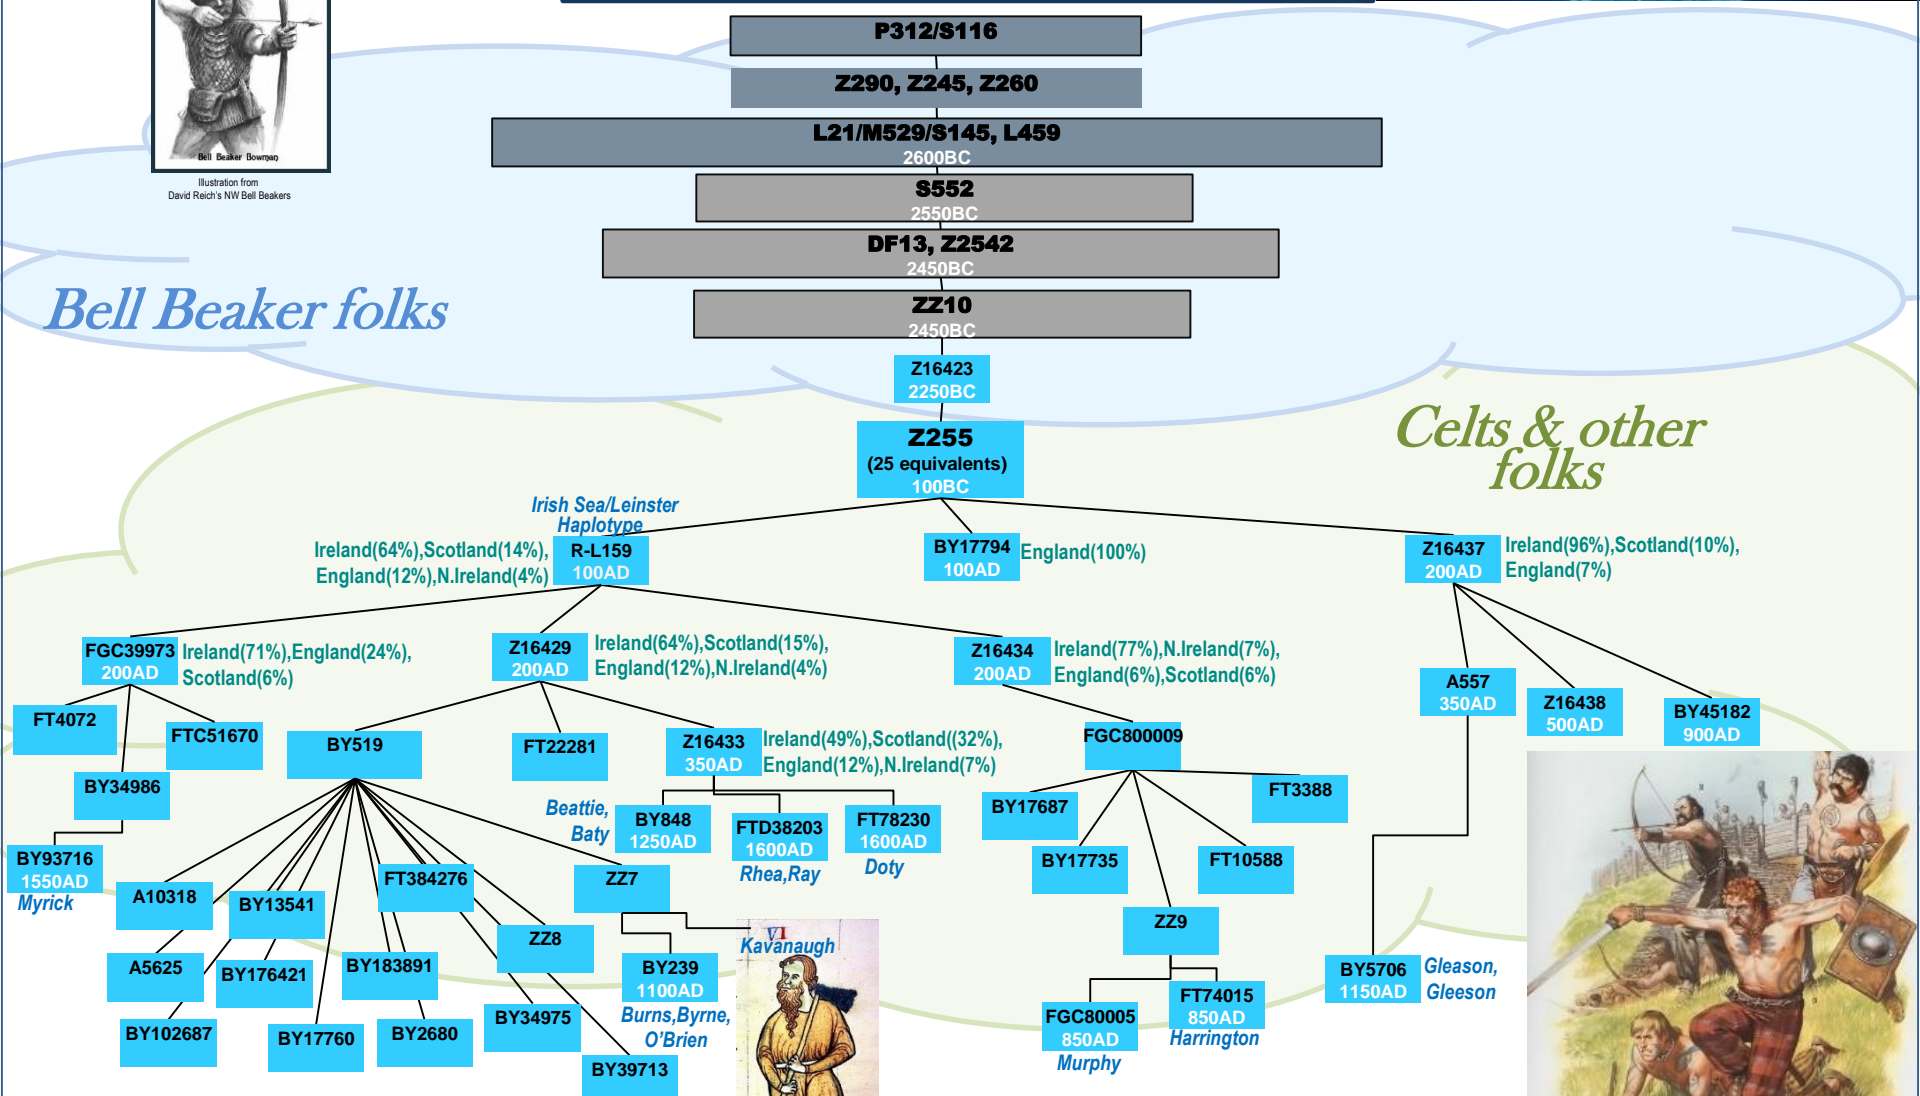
Bell Beaker Bowman

Illustration from David Reich's NW Bell Beakers

Bell Beaker folks

P312/S116

Z290, Z245, Z260

L21/M529/S145, L459
2600BC

S552
2550BC

DF13, Z2542
2450BC

ZZ10
2450BC

Z16423
2250BC

Z255
(25 equivalents)
100BC

Celts & other folks

Irish Sea/Leinster Haplotype

Ireland(64%),Scotland(14%), England(12%),N.Ireland(4%)

R-L159
100AD

BY17794
100AD
England(100%)

Z16437
200AD
Ireland(96%),Scotland(10%), England(7%)

FGC39973
200AD
Ireland(71%),England(24%), Scotland(6%)

Z16429
200AD
Ireland(64%),Scotland(15%), England(12%),N.Ireland(4%)

Z16434
200AD
Ireland(77%),N.Ireland(7%), England(6%),Scotland(6%)

A557
350AD

Z16438
500AD

BY45182
900AD

FT4072

FTC51670

BY519

FT22281

Z16433
350AD
Ireland(49%),Scotland((32%), England(12%),N.Ireland(7%)

FGC800009

BY34986

Beattie, Baty

BY848
1250AD

FTD38203
1600AD
Rhea,Ray

FT78230
1600AD
Doty

BY17687

FT3388

BY93716
1550AD
Myrick

A10318

BY13541

FT384276

ZZ7

BY17735

FT10588

ZZ8

Kavanaugh

ZZ9

A5625

BY176421

BY183891

BY239
1100AD
Burns,Byrne, O'Brien

BY5706
1150AD
Gleason, Gleeson

BY102687

BY17760

BY2680

BY34975

FGC80005
850AD
Murphy

FT74015
850AD
Harrington

BY39713